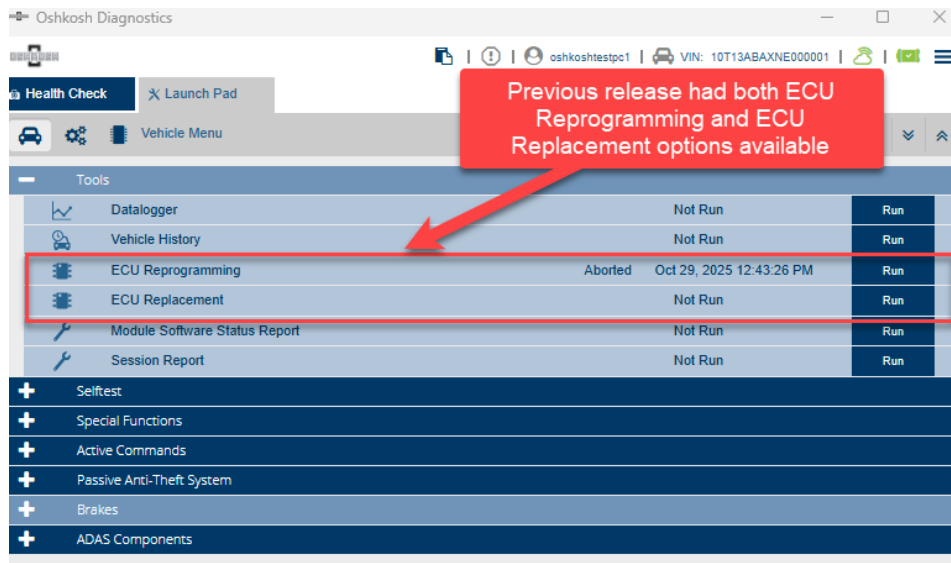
Oshkosh Diagnostics

oshkoshtestpc1 | VIN: 10T13ABAXNE000001

Health Check
Launch Pad

Vehicle Menu

Previous release had both ECU Reprogramming and ECU Replacement options available

Tools

| | | | | |
|---|---|---|---|---|
| Datalogger | | Not Run | Run |
| Vehicle History | | Not Run | Run |
| ECU Reprogramming | Aborted | Oct 29, 2025 12:43:26 PM | Run |
| ECU Replacement | | Not Run | Run |
| Module Software Status Report | | Not Run | Run |
| Session Report | | Not Run | Run |

Selftest
Special Functions
Active Commands
Passive Anti-Theft System
Brakes
ADAS Components